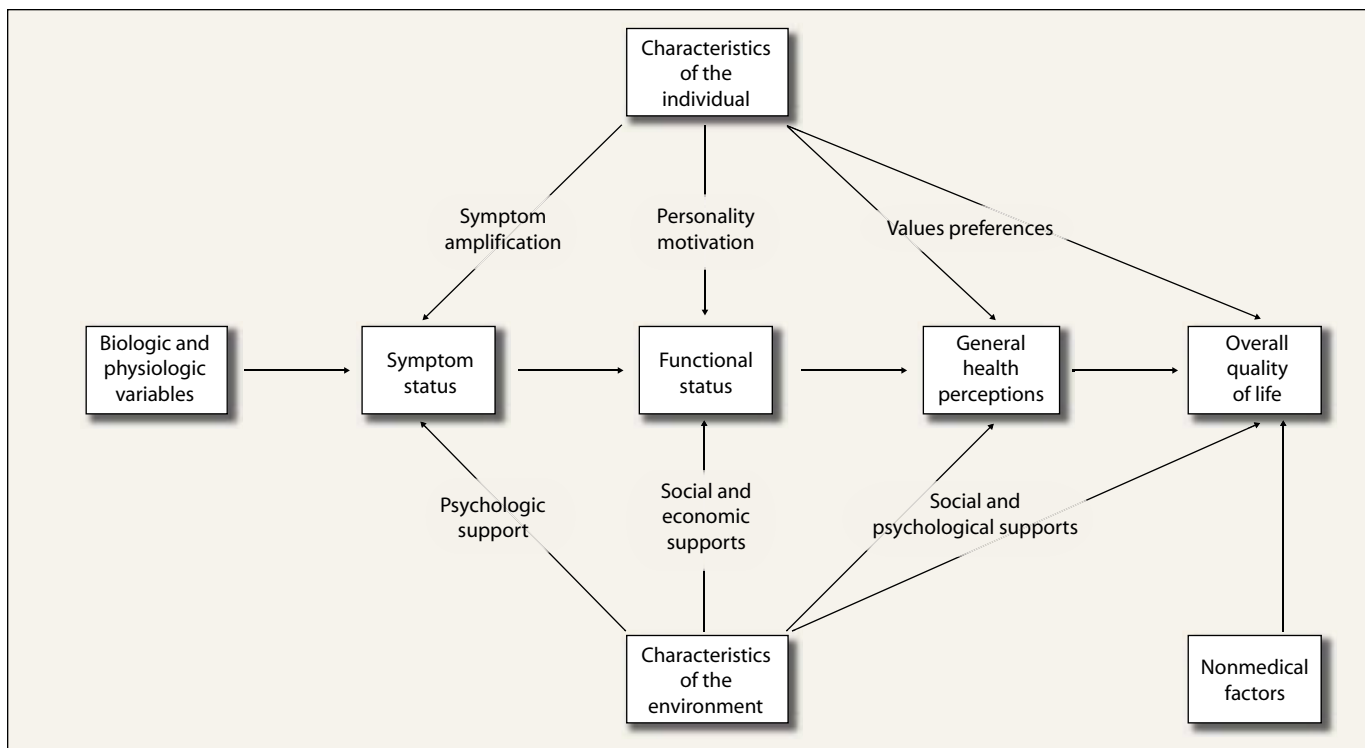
Characteristics of the individual

Symptom amplification

Personality motivation

Values preferences

Biologic and physiologic variables

Symptom status

Functional status

General health perceptions

Overall quality of life

Psychologic support

Social and economic supports

Social and psychological supports

Characteristics of the environment

Nonmedical factors